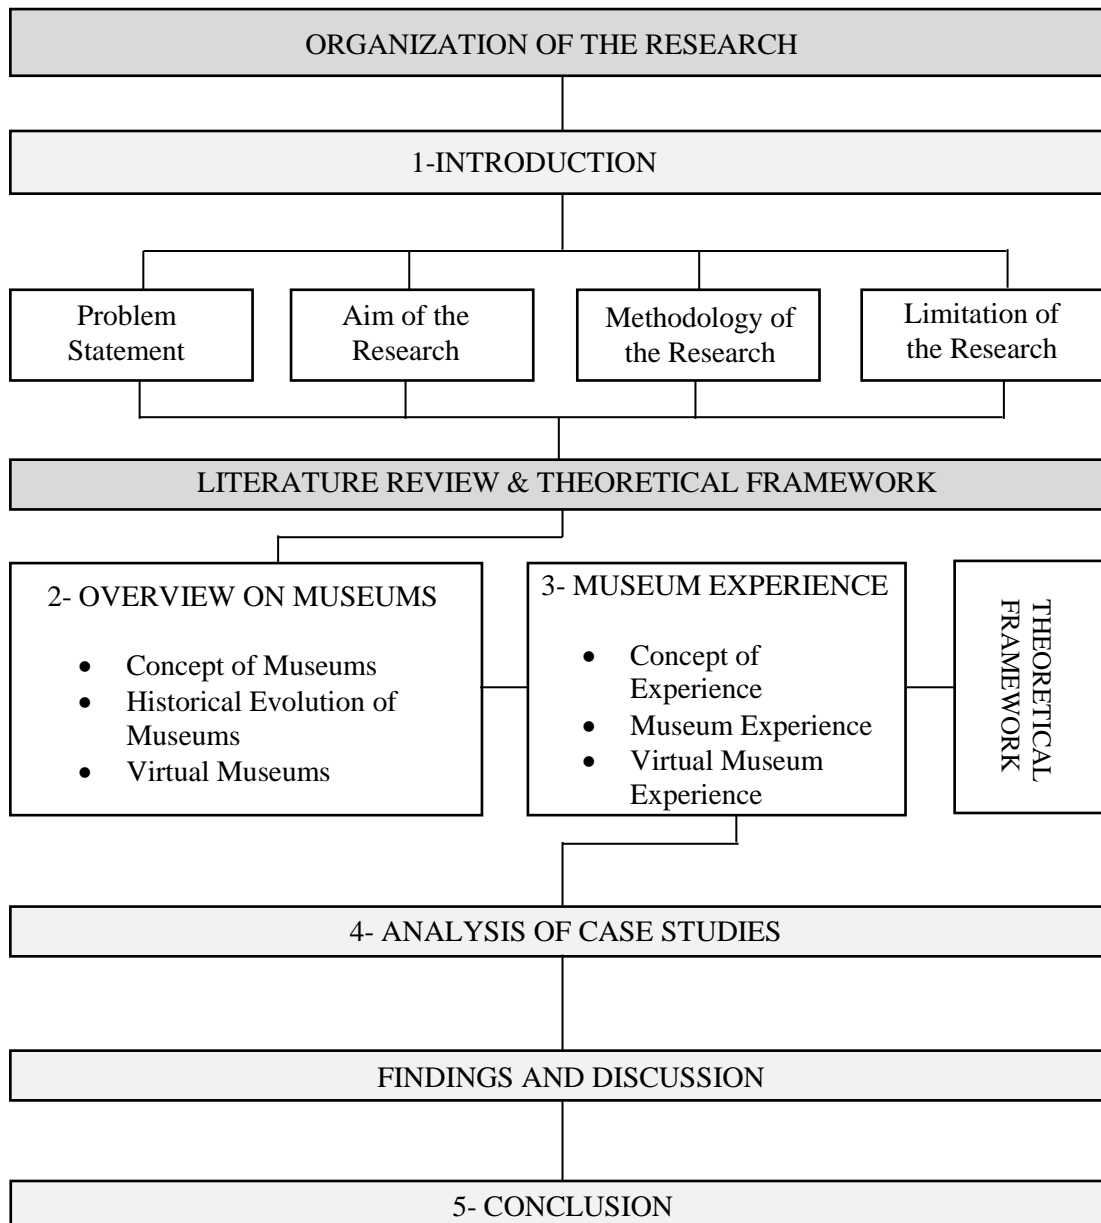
ORGANIZATION OF THE RESEARCH

1-INTRODUCTION

Problem Statement

Aim of the Research

Methodology of the Research

Limitation of the Research

LITERATURE REVIEW & THEORETICAL FRAMEWORK

2- OVERVIEW ON MUSEUMS

- Concept of Museums
- Historical Evolution of Museums
- Virtual Museums

3- MUSEUM EXPERIENCE

- Concept of Experience
- Museum Experience
- Virtual Museum Experience

THEORETICAL FRAMEWORK

4- ANALYSIS OF CASE STUDIES

FINDINGS AND DISCUSSION

5- CONCLUSION